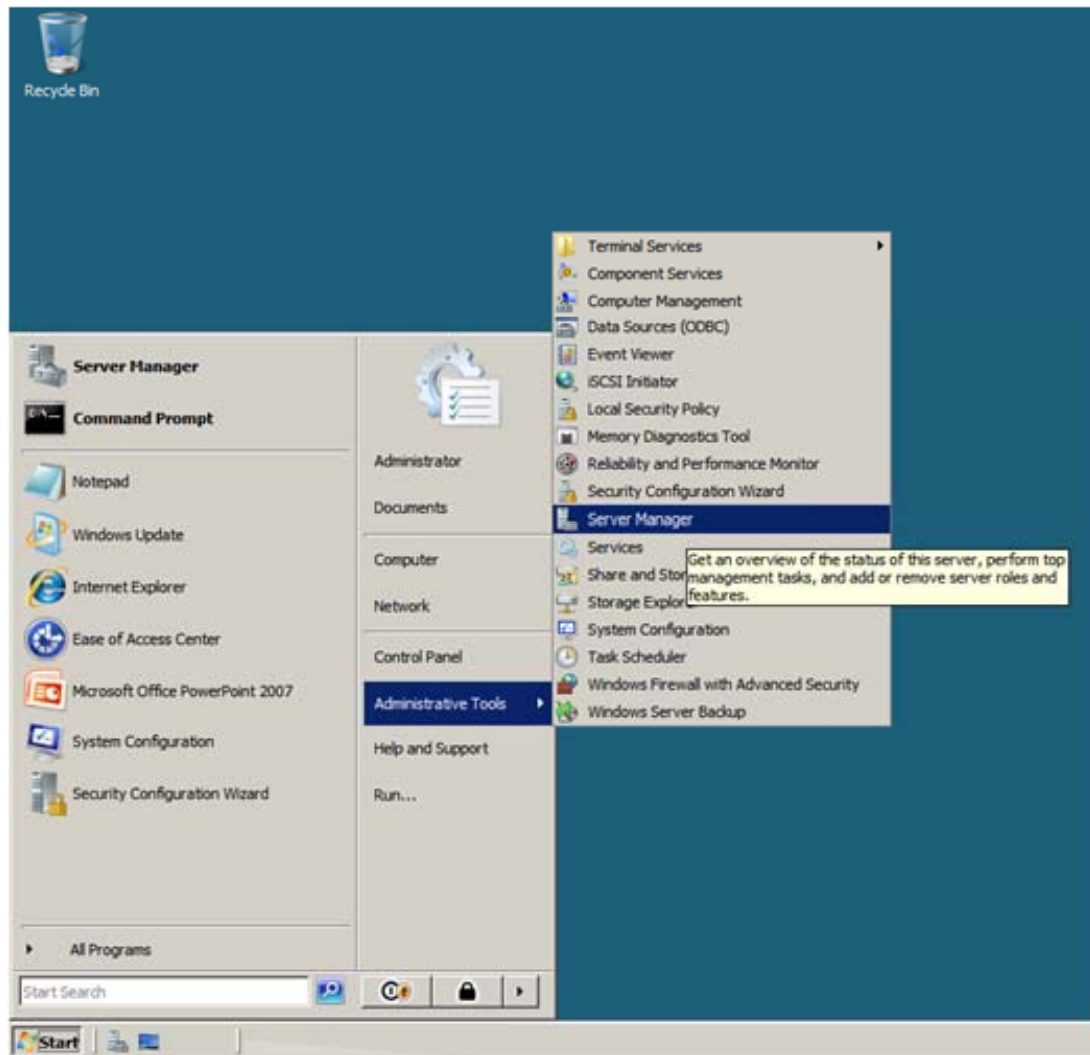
Recycle Bin

Server Manager
Command Prompt
Notepad
Windows Update
Internet Explorer
Ease of Access Center
Microsoft Office PowerPoint 2007
System Configuration
Security Configuration Wizard

All Programs

Start Search

Administrator
Documents
Computer
Network
Control Panel
Administrative Tools
Help and Support
Run...

Terminal Services
Component Services
Computer Management
Data Sources (ODBC)
Event Viewer
iSCSI Initiator
Local Security Policy
Memory Diagnostics Tool
Reliability and Performance Monitor
Security Configuration Wizard
Server Manager
Services
Share and Stor
Storage Explor
System Configuration
Task Scheduler
Windows Firewall with Advanced Security
Windows Server Backup

Get an overview of the status of this server, perform top management tasks, and add or remove server roles and features.

Start